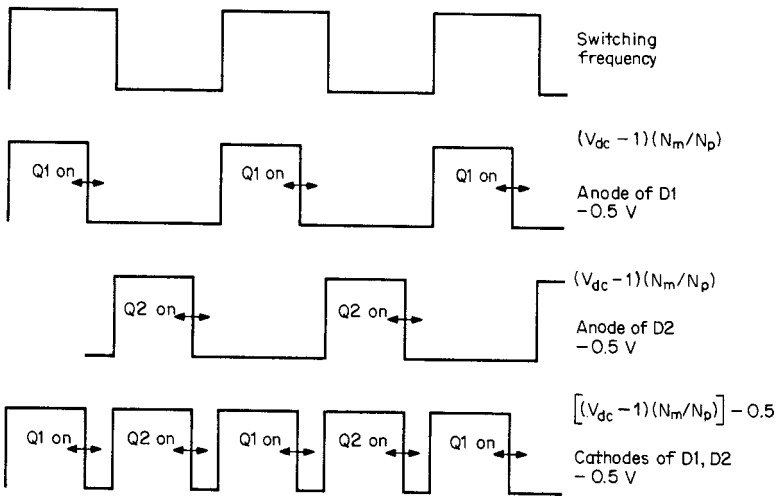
Switching frequency

$(V_{dc}-1)(N_m/N_p)$

Q1 on

Q1 on

Q1 on

Anode of D1
−0.5 V

$(V_{dc}-1)(N_m/N_p)$

Q2 on

Q2 on

Anode of D2
−0.5 V

$\left[(V_{dc}-1)(N_m/N_p)\right]-0.5$

Q1 on

Q2 on

Q1 on

Q2 on

Q1 on

Cathodes of D1, D2
−0.5 V